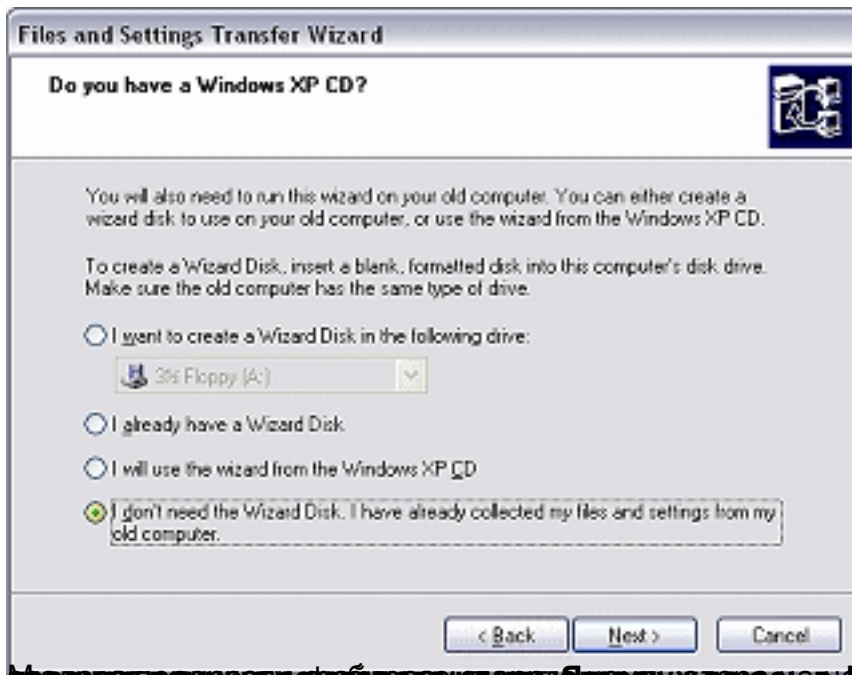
Files and Settings Transfer Wizard

Do you have a Windows XP CD?

You will also need to run this wizard on your old computer. You can either create a wizard disk to use on your old computer, or use the wizard from the Windows XP CD.

To create a Wizard Disk, insert a blank, formatted disk into this computer's disk drive. Make sure the old computer has the same type of drive.

I want to create a Wizard Disk in the following drive:

3½ Floppy (A:)

I already have a Wizard Disk

I will use the wizard from the Windows XP CD

I don't need the Wizard Disk. I have already collected my files and settings from my old computer.

< Back

Next >

Cancel

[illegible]